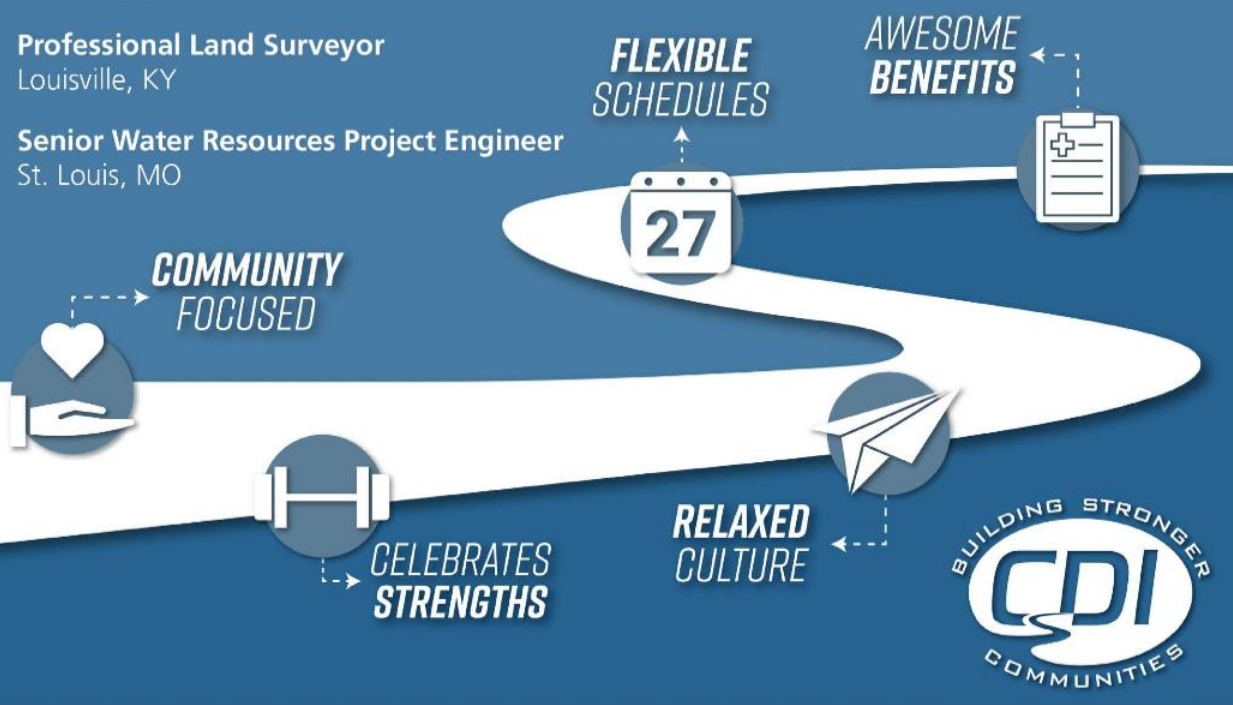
**Professional Land Surveyor**
Louisville, KY

**Senior Water Resources Project Engineer**
St. Louis, MO

FLEXIBLE SCHEDULES

27

AWESOME BENEFITS

COMMUNITY FOCUSED

CELEBRATES STRENGTHS

RELAXED CULTURE

BUILDING STRONGER
CDI
COMMUNITIES